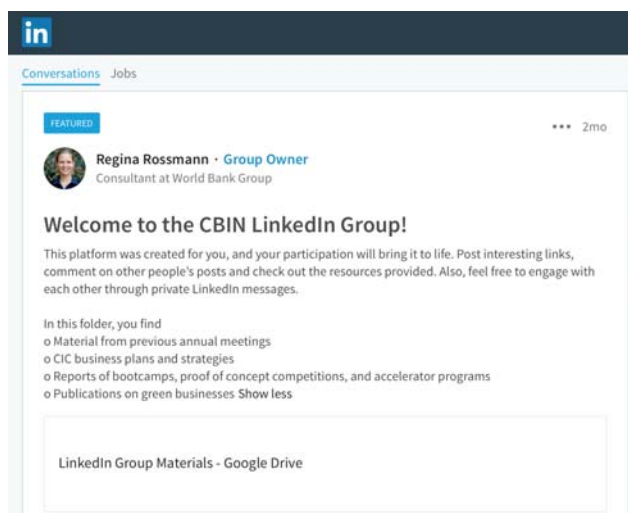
in

Conversations Jobs

FEATURED

••• 2mo

Regina Rossmann · Group Owner
Consultant at World Bank Group

Welcome to the CBIN LinkedIn Group!

This platform was created for you, and your participation will bring it to life. Post interesting links, comment on other people's posts and check out the resources provided. Also, feel free to engage with each other through private LinkedIn messages.

In this folder, you find
o Material from previous annual meetings
o CIC business plans and strategies
o Reports of bootcamps, proof of concept competitions, and accelerator programs
o Publications on green businesses Show less

LinkedIn Group Materials - Google Drive